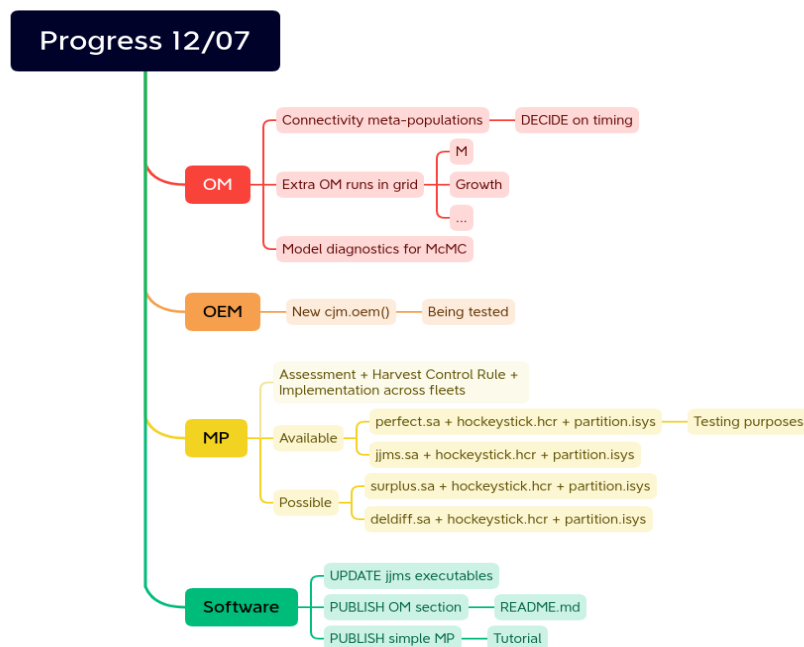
Progress 12/07

OM

Connectivity meta-populations

DECIDE on timing

Extra OM runs in grid

M

Growth

...

Model diagnostics for McMC

OEM

New cjm.oem()

Being tested

MP

Assessment + Harvest Control Rule + Implementation across fleets

Available

perfect.sa + hockeystick.hcr + partition.isys

Testing purposes

jjms.sa + hockeystick.hcr + partition.isys

Possible

surplus.sa + hockeystick.hcr + partition.isys

deldiff.sa + hockeystick.hcr + partition.isys

Software

UPDATE jjms executables

PUBLISH OM section

README.md

PUBLISH simple MP

Tutorial